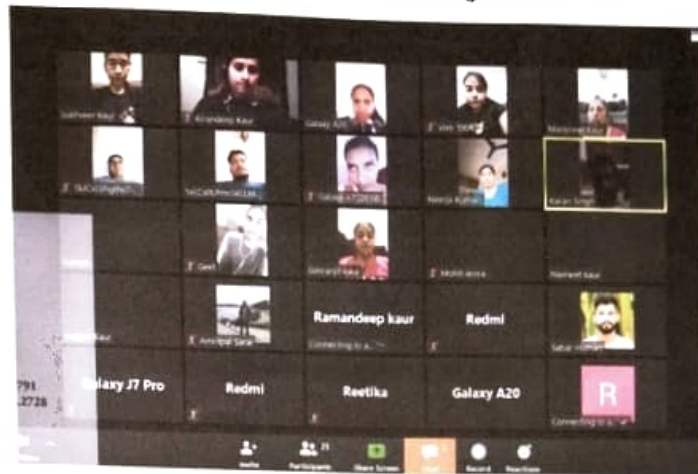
Sukhleen Kaur
Kirandeep Kaur
Galaxy A20
Manpreet Kaur
Karan Singh
Neerja Kumari
Geet
Simranjit kaur
Navneet kaur
Amritpal Sarai
Ramandeep kaur
Redmi
Connecting to a...
Satbir
Galaxy J7 Pro
Redmi
Reetika
Galaxy A20
R
Connecting to a...
791
2728
Invite
Participants
Share Screen
Chat
Record
Reactions